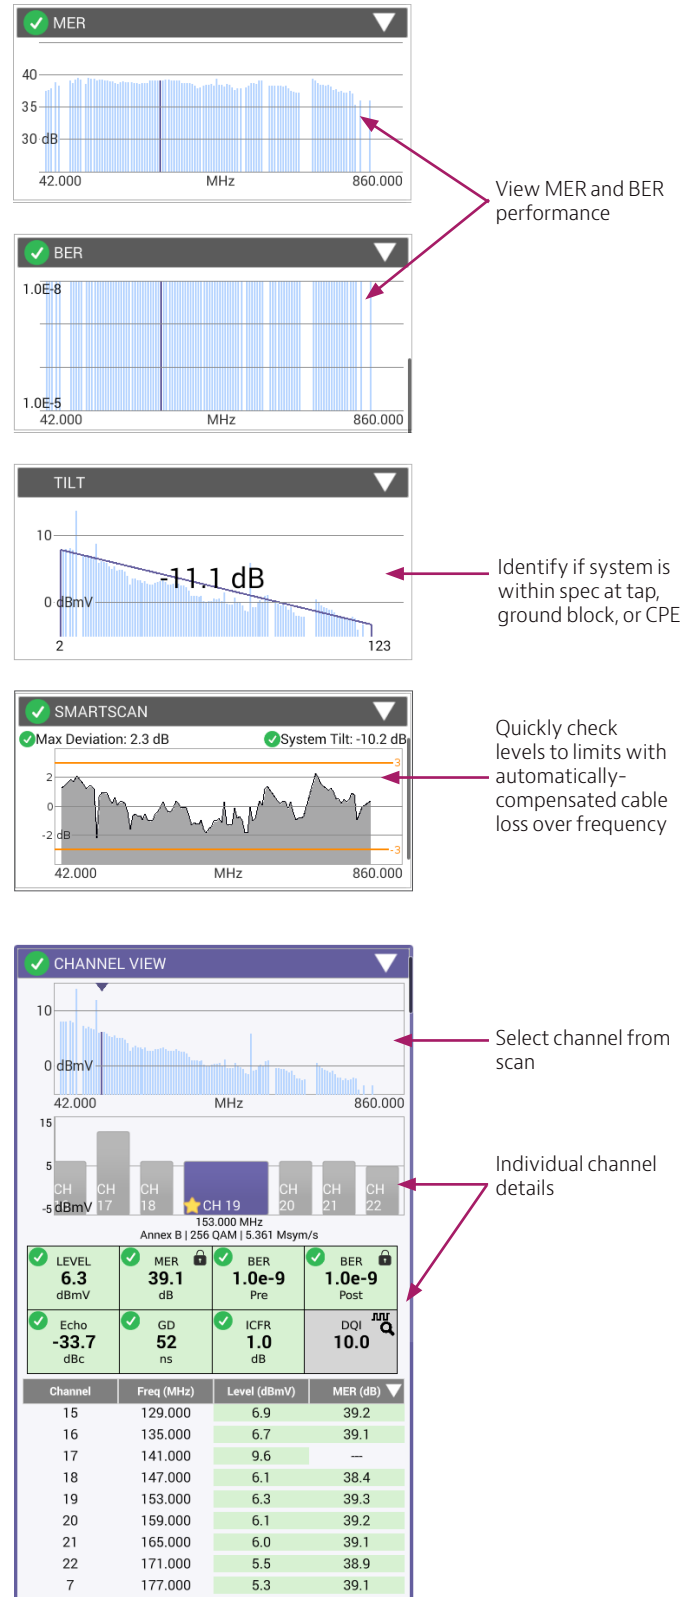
MER

40

35

30 dB

42.000 MHz 860.000

View MER and BER performance

BER

1.0E-8

1.0E-5

42.000 MHz 860.000

TILT

10

-11.1 dB

0 dBmV

2 123

Identify if system is within spec at tap, ground block, or CPE

SMARTSCAN

Max Deviation: 2.3 dB System Tilt: -10.2 dB

2

0

-2 dB

3

-3

42.000 MHz 860.000

Quickly check levels to limits with automatically-compensated cable loss over frequency

CHANNEL VIEW

10

0 dBmV

42.000 MHz 860.000

Select channel from scan

15

5

-5 dBmV

CH 17 CH 18 CH 19 CH 20 CH 21 CH 22

153.000 MHz
Annex B | 256 QAM | 5.361 Msym/s

Individual channel details

| LEVEL 6.3 dBmV | MER 39.1 dB | BER 1.0e-9 Pre | BER 1.0e-9 Post |
|---|---|---|---|
| Echo -33.7 dBc | GD 52 ns | ICFR 1.0 dB | DQI 10.0 |

| Channel | Freq (MHz) | Level (dBmV) | MER (dB) |
|---|---|---|---|
| 15 | 129.000 | 6.9 | 39.2 |
| 16 | 135.000 | 6.7 | 39.1 |
| 17 | 141.000 | 9.6 | --- |
| 18 | 147.000 | 6.1 | 38.4 |
| 19 | 153.000 | 6.3 | 39.3 |
| 20 | 159.000 | 6.1 | 39.2 |
| 21 | 165.000 | 6.0 | 39.1 |
| 22 | 171.000 | 5.5 | 38.9 |
| 7 | 177.000 | 5.3 | 39.1 |